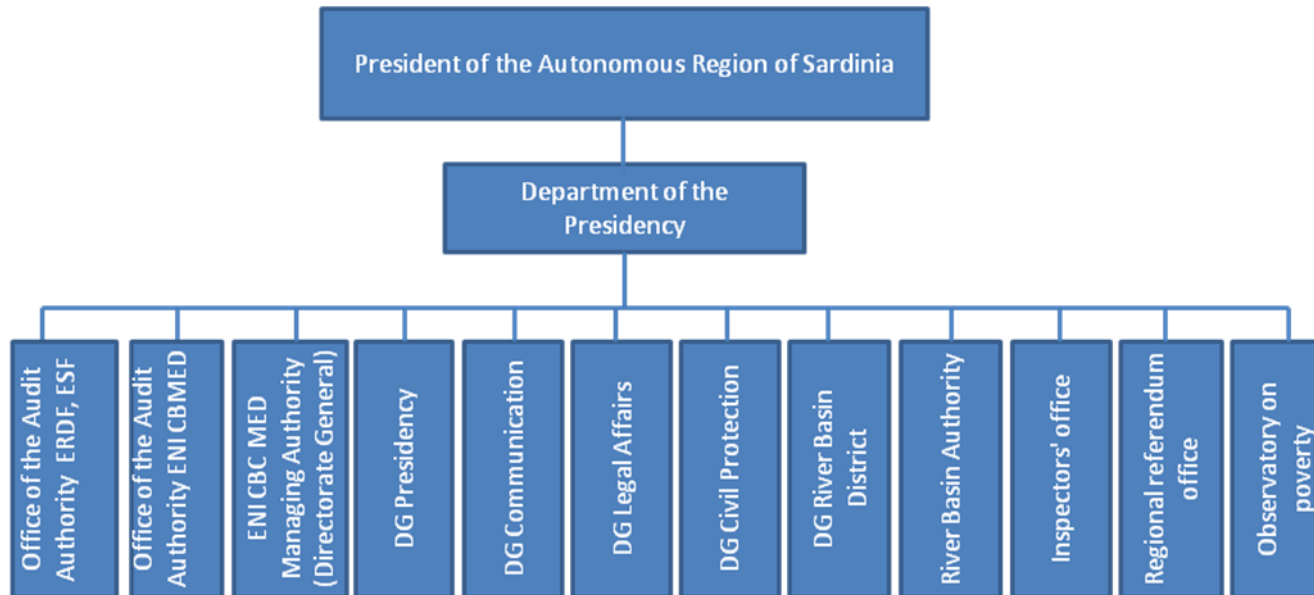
President of the Autonomous Region of Sardinia

Department of the Presidency

Office of the Audit Authority ERDF, ESF

Office of the Audit Authority ENI CBMED

ENI CBC MED Managing Authority (Directorate General)

DG Presidency

DG Communication

DG Legal Affairs

DG Civil Protection

DG River Basin District

River Basin Authority

Inspectors' office

Regional referendum office

Observatory on poverty